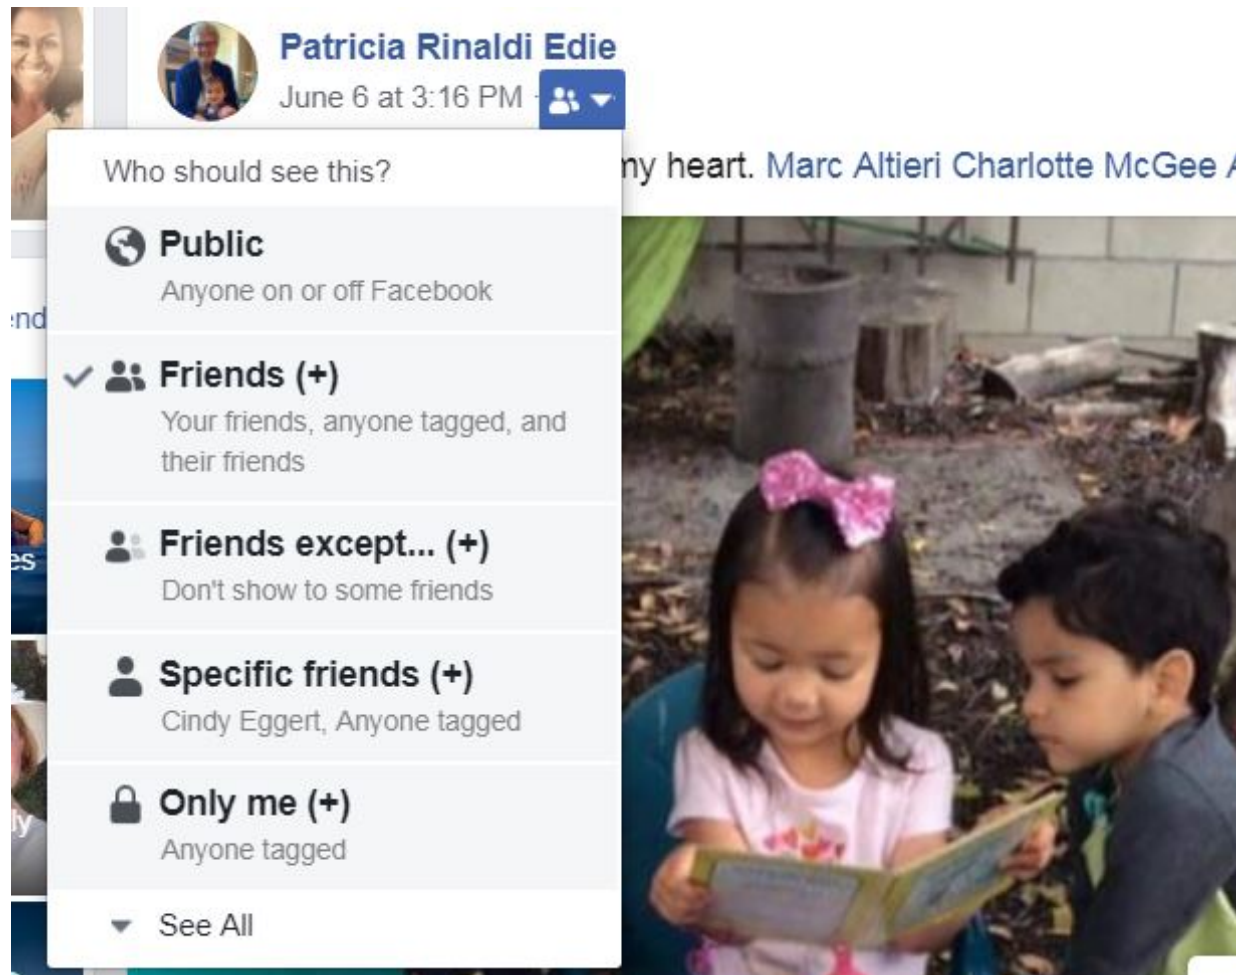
Patricia Rinaldi Edie
June 6 at 3:16 PM ·

Who should see this?

ny heart. Marc Altieri Charlotte McGee

Public
Anyone on or off Facebook

end

Friends (+)
Your friends, anyone tagged, and their friends

es

Friends except... (+)
Don't show to some friends

Specific friends (+)
Cindy Eggert, Anyone tagged

ly

Only me (+)
Anyone tagged

See All